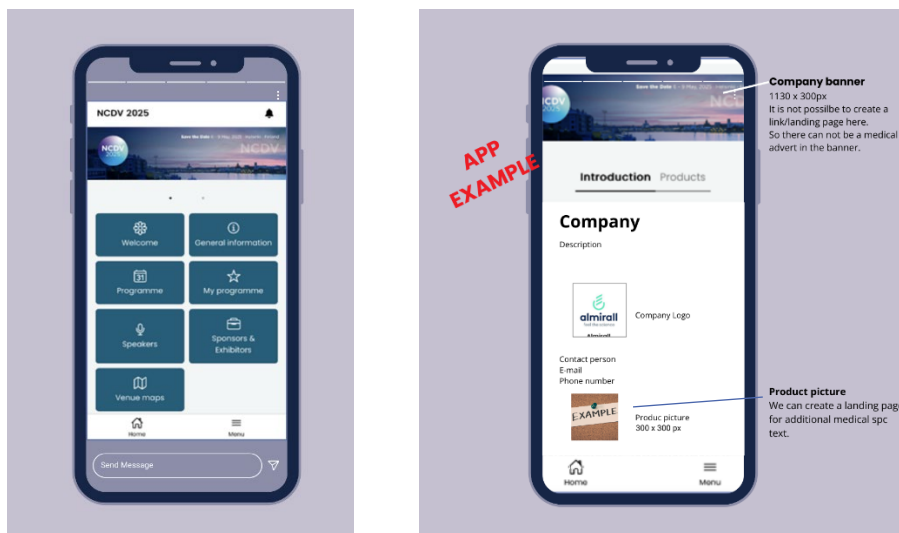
NCDV 2025

Save the Date 6 - 8 May 2025 · Aarhus · Denmark

NCDV

Welcome

General information

Programme

My programme

Speakers

Sponsors & Exhibitors

Venue maps

Home

Menu

Send Message

APP EXAMPLE

Save the Date 6 - 8 May 2025

NCDV

Introduction Products

Company

Description

almirall
feel the science

Company Logo

Contact person
E-mail
Phone number

EXAMPLE

Produc picture
300 x 300 px

Home

Menu

Company banner
1130 x 300px
It is not possilbe to create a link/landing page here.
So there can not be a medical advert in the banner.

Product picture
We can create a landing pag for additional medical spc text.